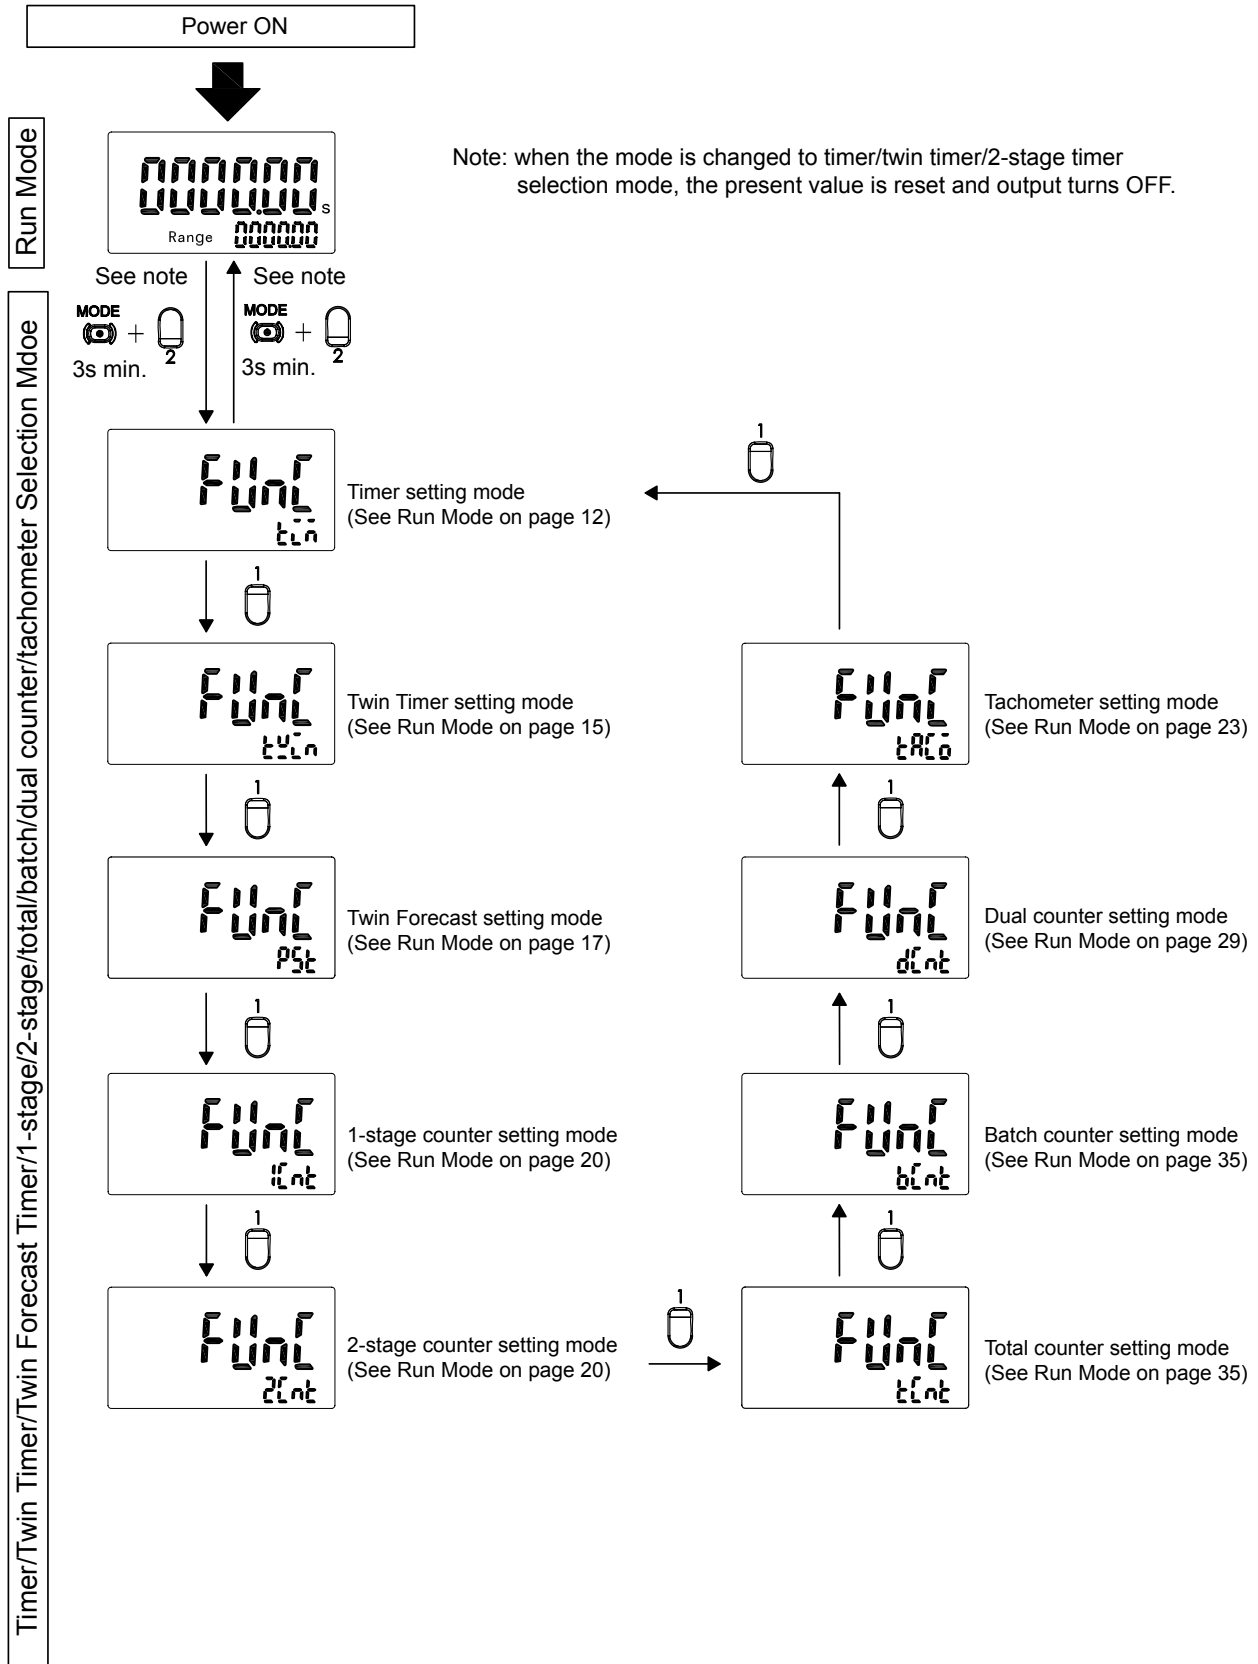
Power ON

Run Mode

0000.00 s
Range 000000

Note: when the mode is changed to timer/twin timer/2-stage timer selection mode, the present value is reset and output turns OFF.

See note
MODE + 2
3s min.

See note
MODE + 2
3s min.

Timer/Twin Timer/Twin Forecast Timer/1-stage/2-stage/total/batch/dual counter/tachometer Selection Mdoe

FUnC
tin
Timer setting mode
(See Run Mode on page 12)

1

1

FUnC
tWin
Twin Timer setting mode
(See Run Mode on page 15)

1

FUnC
PSt
Twin Forecast setting mode
(See Run Mode on page 17)

1

FUnC
1Cnt
1-stage counter setting mode
(See Run Mode on page 20)

1

FUnC
2Cnt
2-stage counter setting mode
(See Run Mode on page 20)

1

FUnC
tCnt
Total counter setting mode
(See Run Mode on page 35)

1

FUnC
bCnt
Batch counter setting mode
(See Run Mode on page 35)

1

FUnC
dCnt
Dual counter setting mode
(See Run Mode on page 29)

1

FUnC
tACo
Tachometer setting mode
(See Run Mode on page 23)